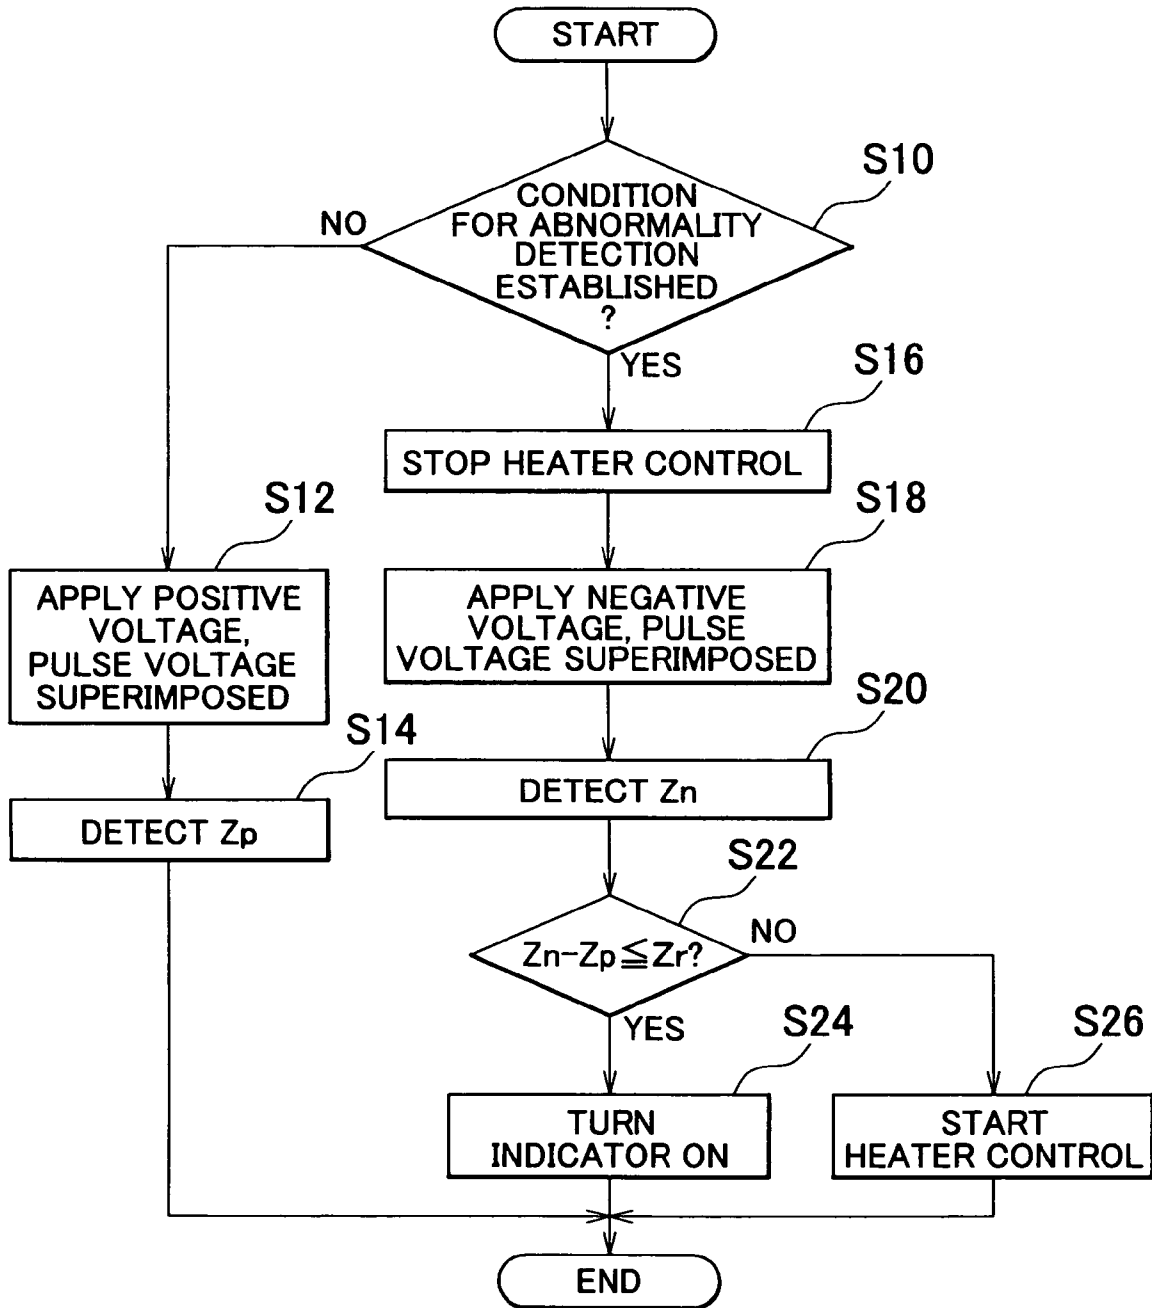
START

S10

CONDITION FOR ABNORMALITY DETECTION ESTABLISHED ?

NO

YES

S16

STOP HEATER CONTROL

S12

S18

APPLY POSITIVE VOLTAGE, PULSE VOLTAGE SUPERIMPOSED

APPLY NEGATIVE VOLTAGE, PULSE VOLTAGE SUPERIMPOSED

S20

S14

DETECT Zn

DETECT Zp

S22

$Zn-Zp \leqq Zr$?

NO

YES

S24

S26

TURN INDICATOR ON

START HEATER CONTROL

END